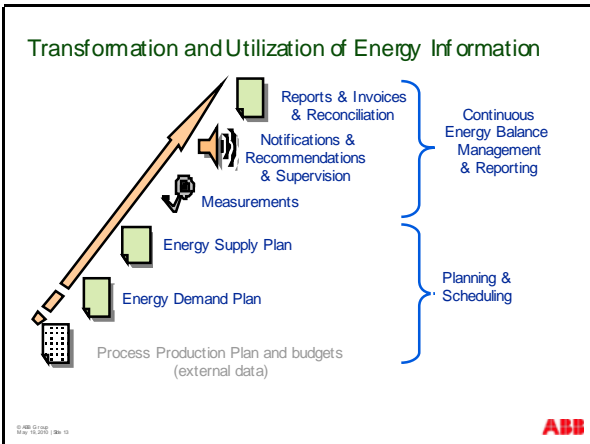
Transformation and Utilization of Energy Inf ormation

Reports & Invoices & Reconciliation

Notifications & Recommendations & Supervision

Measurements

Energy Supply Plan

Energy Demand Plan

Process Production Plan and budgets (external data)

Continuous Energy Balance Management & Reporting

Planning & Scheduling

© ABB Group
May 19, 2010 | Slide 13

ABB